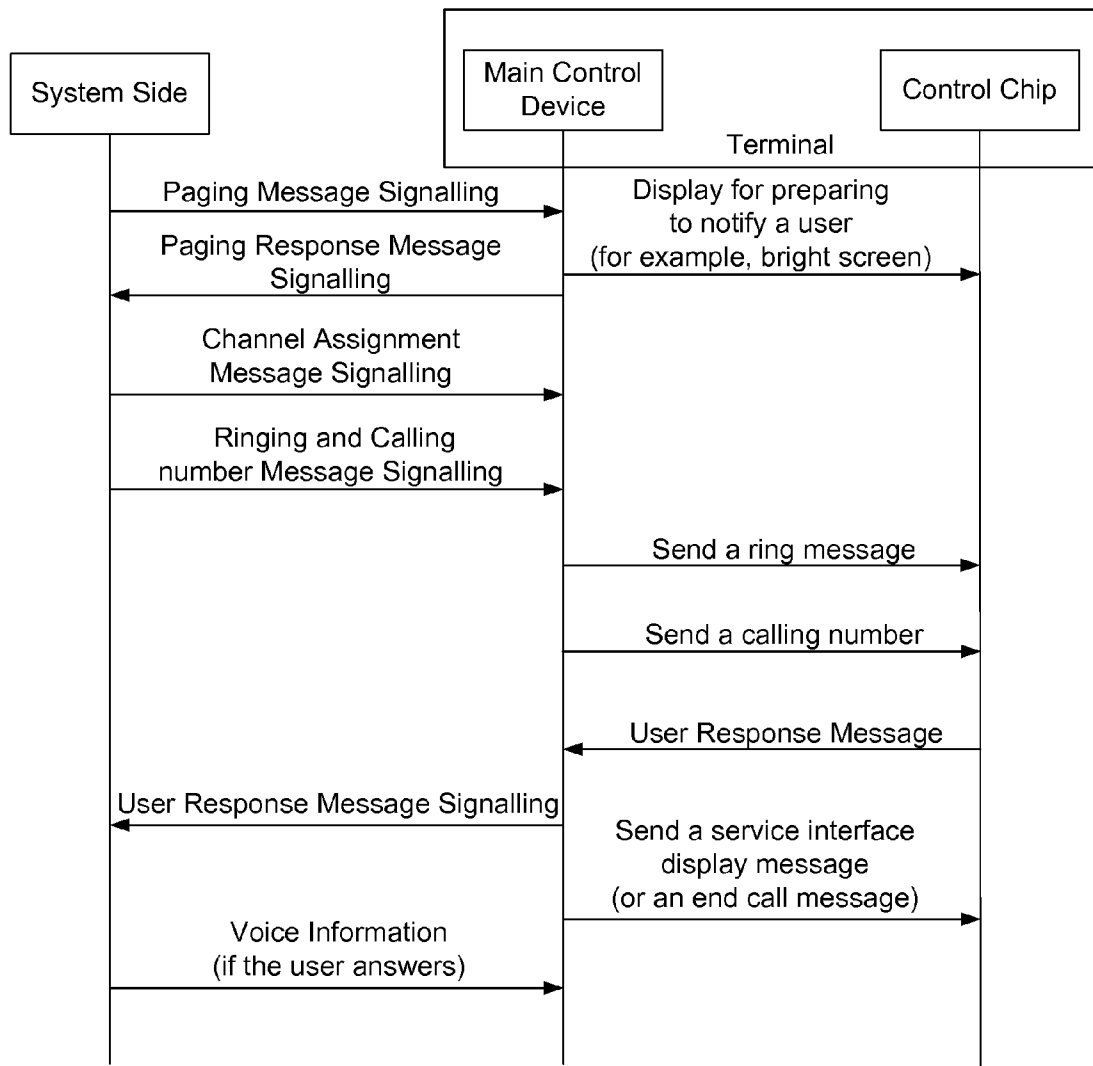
System Side

Main Control Device

Control Chip

Terminal

Paging Message Signalling

Display for preparing to notify a user (for example, bright screen)

Paging Response Message Signalling

Channel Assignment Message Signalling

Ringing and Calling number Message Signalling

Send a ring message

Send a calling number

User Response Message

User Response Message Signalling

Send a service interface display message (or an end call message)

Voice Information (if the user answers)